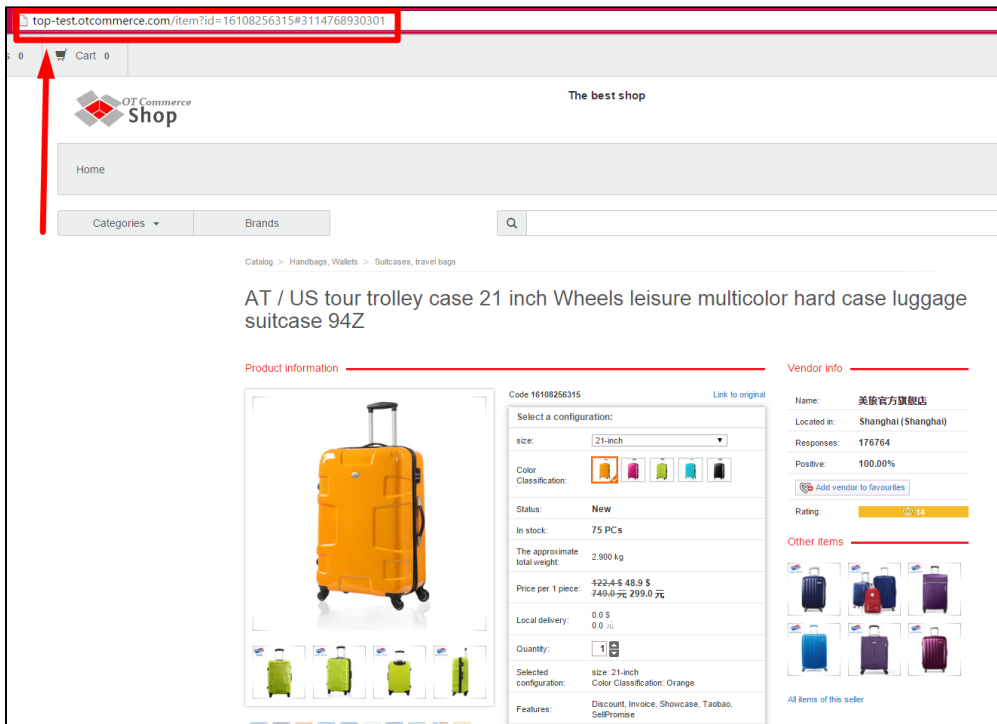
top-test.otcommerce.com/item?id=16108256315#3114768930301

s 0 Cart 0

OT Commerce Shop

The best shop

Home

Categories

Brands

Catalog > Handbags, Wallets > Suitcases, travel bags

AT / US tour trolley case 21 inch Wheels leisure multicolor hard case luggage suitcase 94Z

Product information

Code 16108256315

Link to original

Select a configuration:

| | |
|---|---|
| size: | 21-inch |
| Color Classification: | |
| Status: | New |
| In stock: | 75 PCs |
| The approximate total weight: | 2.900 kg |
| Price per 1 piece: | ~~122.4 $~~ 48.9 $ ~~749.0 元~~ 299.0 元 |
| Local delivery: | 0.0 $ 0.0 元 |
| Quantity: | 1 |
| Selected configuration: | size: 21-inch Color Classification: Orange |
| Features: | Discount, Invoice, Showcase, Taobao, SellPromise |

Vendor info

| | |
|---|---|
| Name: | 美旅官方旗舰店 |
| Located in: | Shanghai (Shanghai) |
| Responses: | 176764 |
| Positive: | 100.00% |

Add vendor to favourites

Rating: 14

Other items

All items of this seller